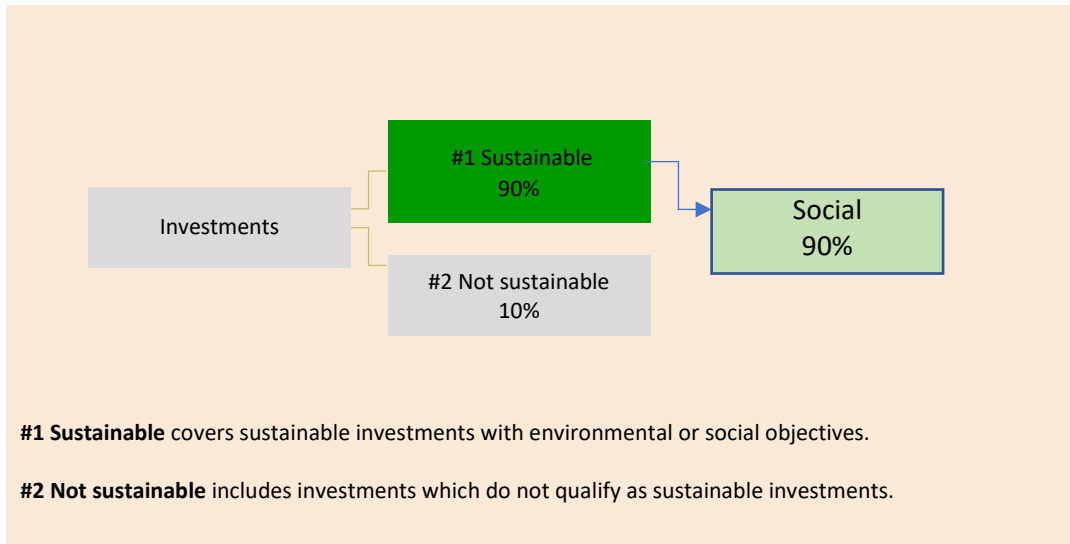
Investments

#1 Sustainable
90%

#2 Not sustainable
10%

Social
90%

**#1 Sustainable** covers sustainable investments with environmental or social objectives.

**#2 Not sustainable** includes investments which do not qualify as sustainable investments.